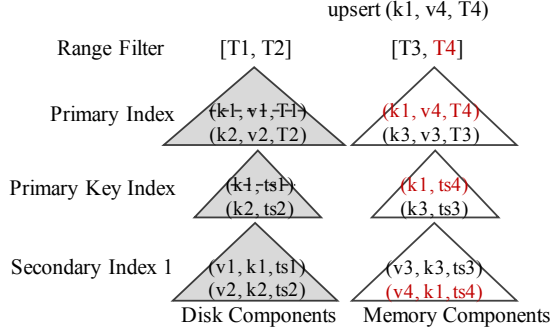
upsert (k1, v4, T4)

Range Filter [T1, T2] [T3, T4]

Primary Index (k1, v1, T1) (k2, v2, T2) (k1, v4, T4) (k3, v3, T3)

Primary Key Index (k1, ts1) (k2, ts2) (k1, ts4) (k3, ts3)

Secondary Index 1 (v1, k1, ts1) (v2, k2, ts2) (v3, k3, ts3) (v4, k1, ts4)

Disk Components Memory Components